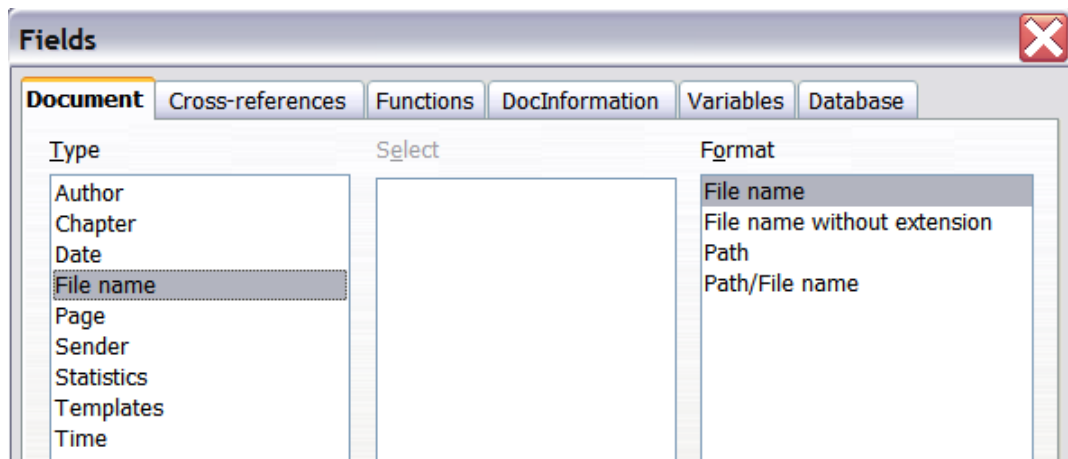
Fields

Document | Cross-references | Functions | DocInformation | Variables | Database

Type
Author
Chapter
Date
File name
Page
Sender
Statistics
Templates
Time

Select

Format
File name
File name without extension
Path
Path/File name